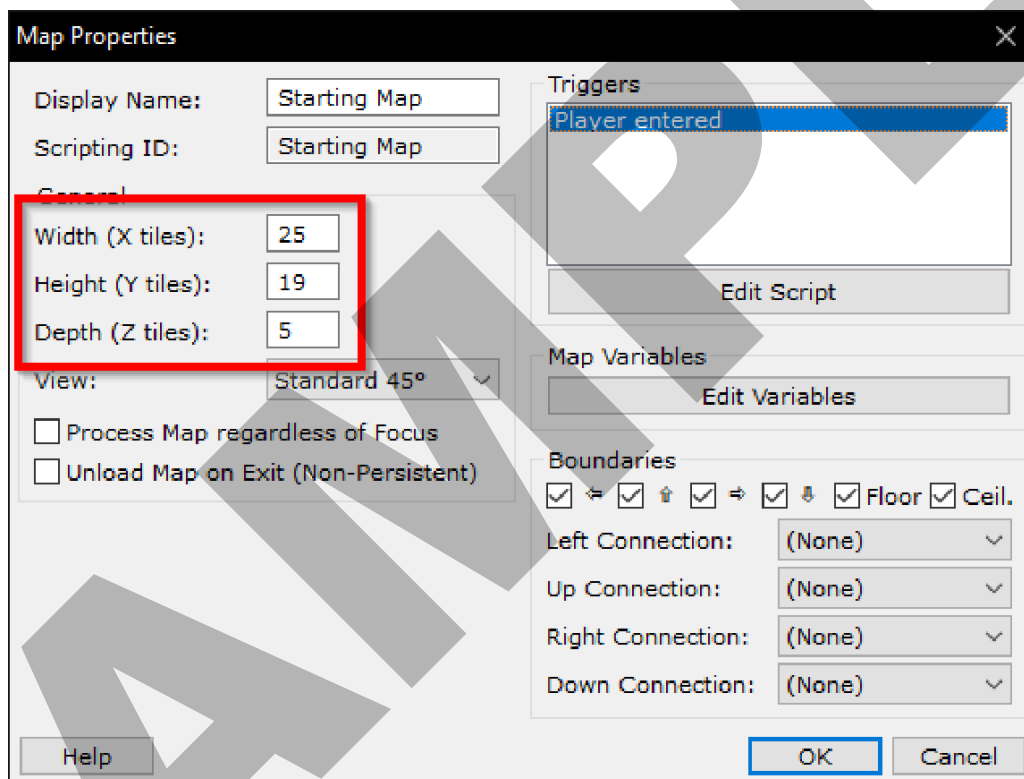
Map Properties

Display Name: Starting Map
Scripting ID: Starting Map

General
Width (X tiles): 25
Height (Y tiles): 19
Depth (Z tiles): 5
View: Standard 45°

Process Map regardless of Focus
Unload Map on Exit (Non-Persistent)

Triggers
Player entered

Edit Script

Map Variables
Edit Variables

Boundaries
⇐ ⇑ ⇒ ⇓ Floor Ceil.
Left Connection: (None)
Up Connection: (None)
Right Connection: (None)
Down Connection: (None)

Help
OK
Cancel

SAMPLE